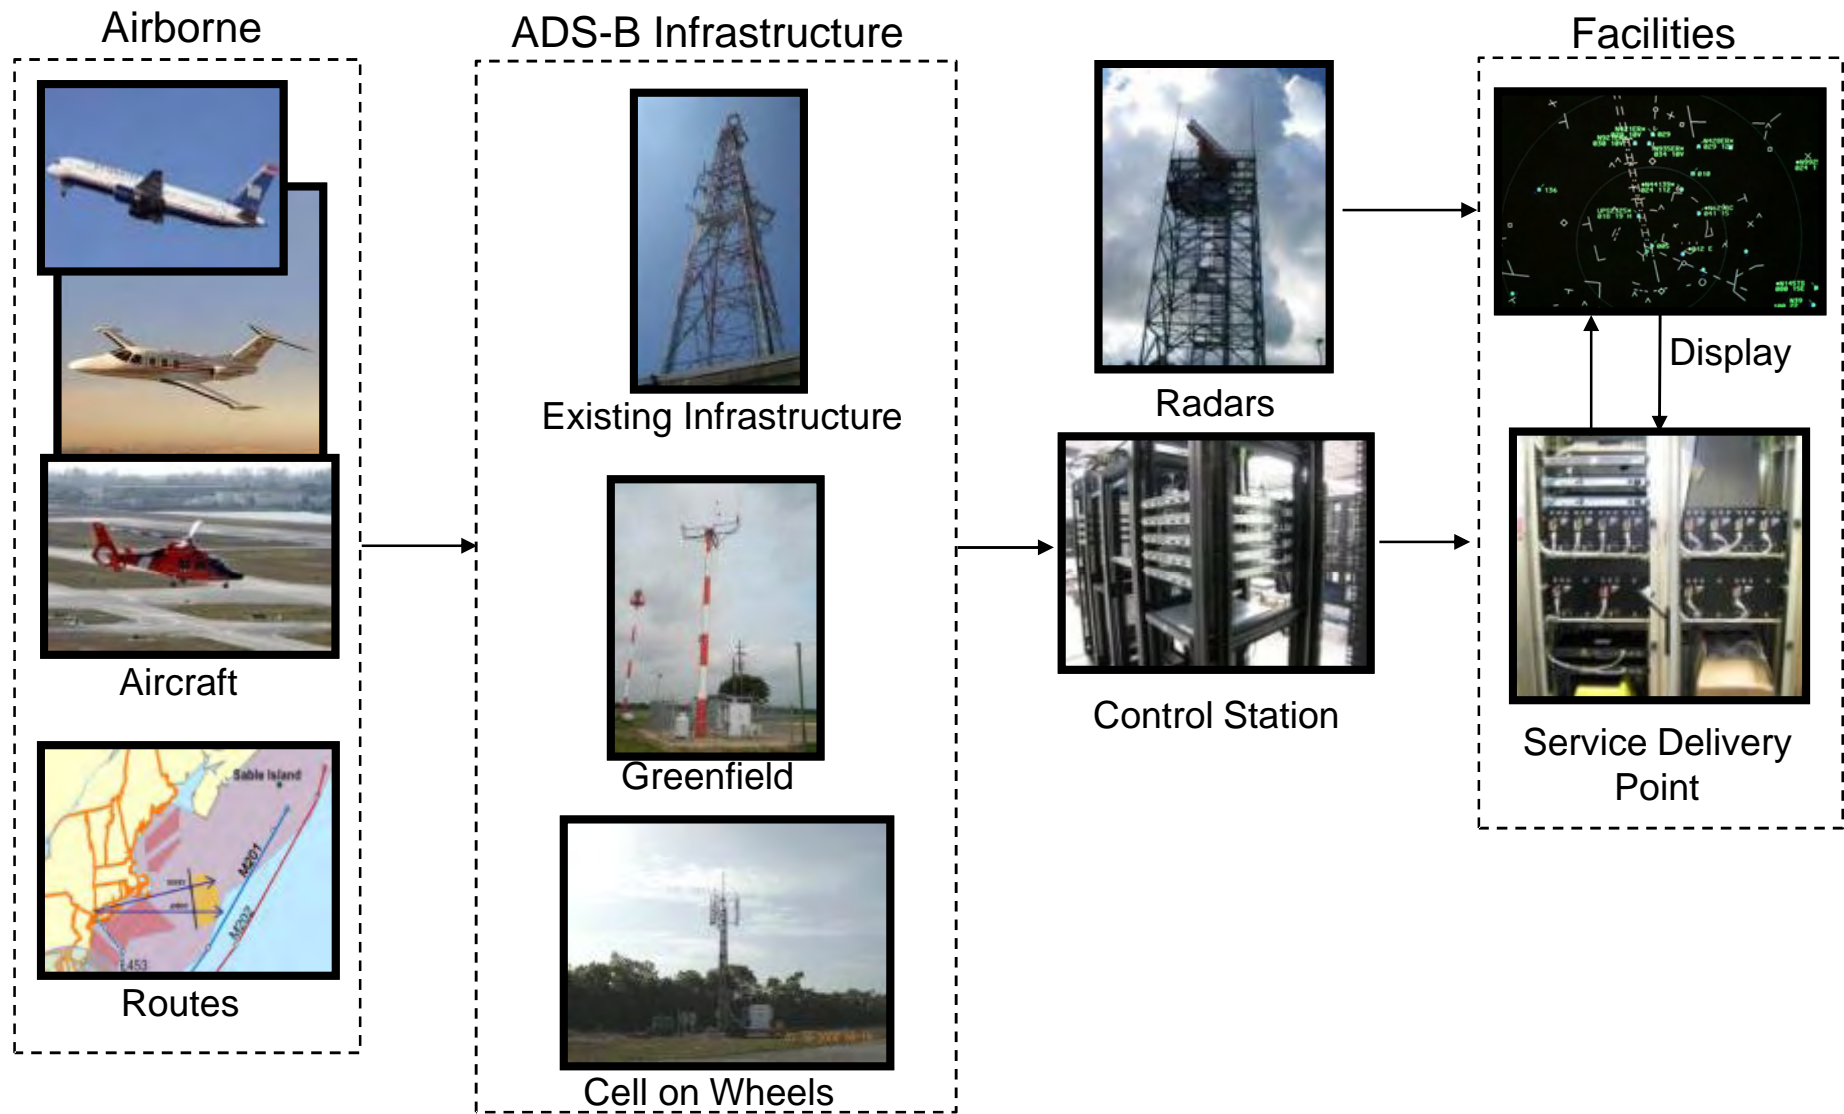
Airborne

Aircraft

Sable Island

M201

M202

L453

Routes

ADS-B Infrastructure

Existing Infrastructure

Greenfield

Cell on Wheels

Radars

Control Station

Facilities

Display

Service Delivery Point